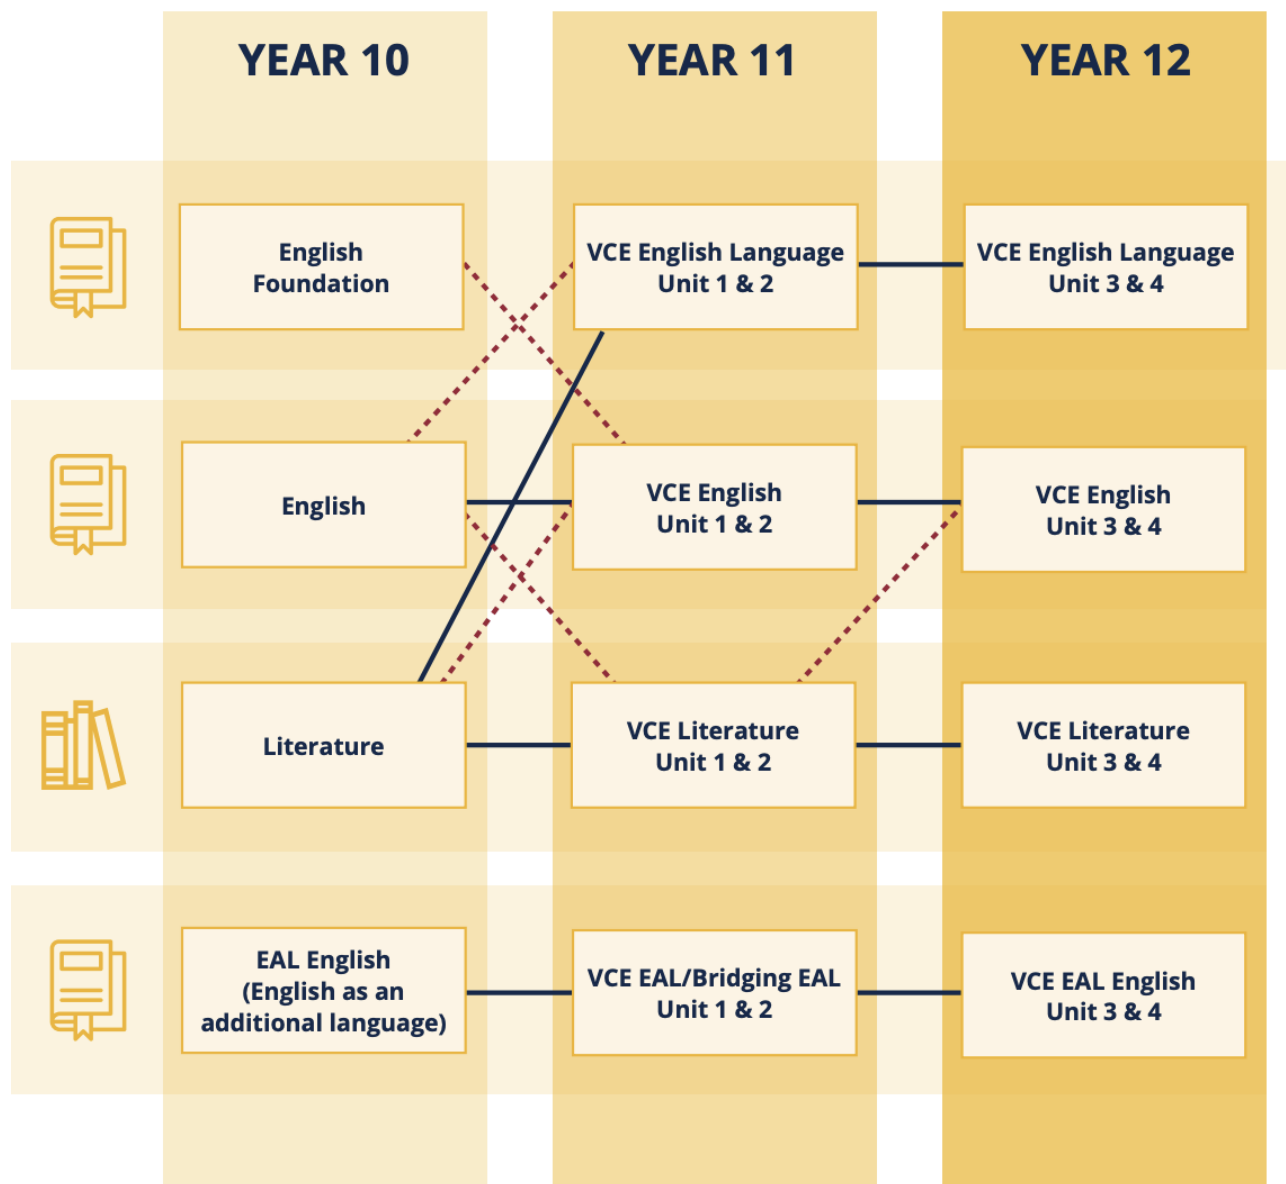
YEAR 10

YEAR 11

YEAR 12

English Foundation

VCE English Language Unit 1 & 2

VCE English Language Unit 3 & 4

English

VCE English Unit 1 & 2

VCE English Unit 3 & 4

Literature

VCE Literature Unit 1 & 2

VCE Literature Unit 3 & 4

EAL English (English as an additional language)

VCE EAL/Bridging EAL Unit 1 & 2

VCE EAL English Unit 3 & 4